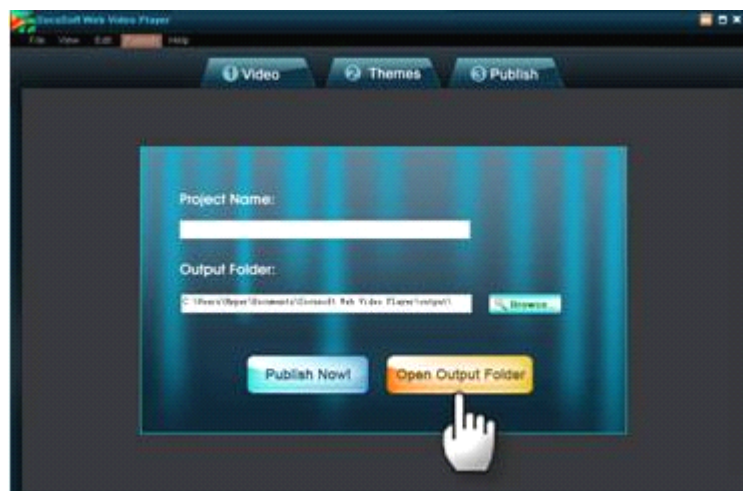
DecoSoft Web Video Player

File View Edit Publish Help

1 Video
2 Themes
3 Publish

Project Name:

Output Folder:

C:\Users\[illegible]\Documents\DecoSoft Web Video Player\output\

Browse

Publish Now!

Open Output Folder